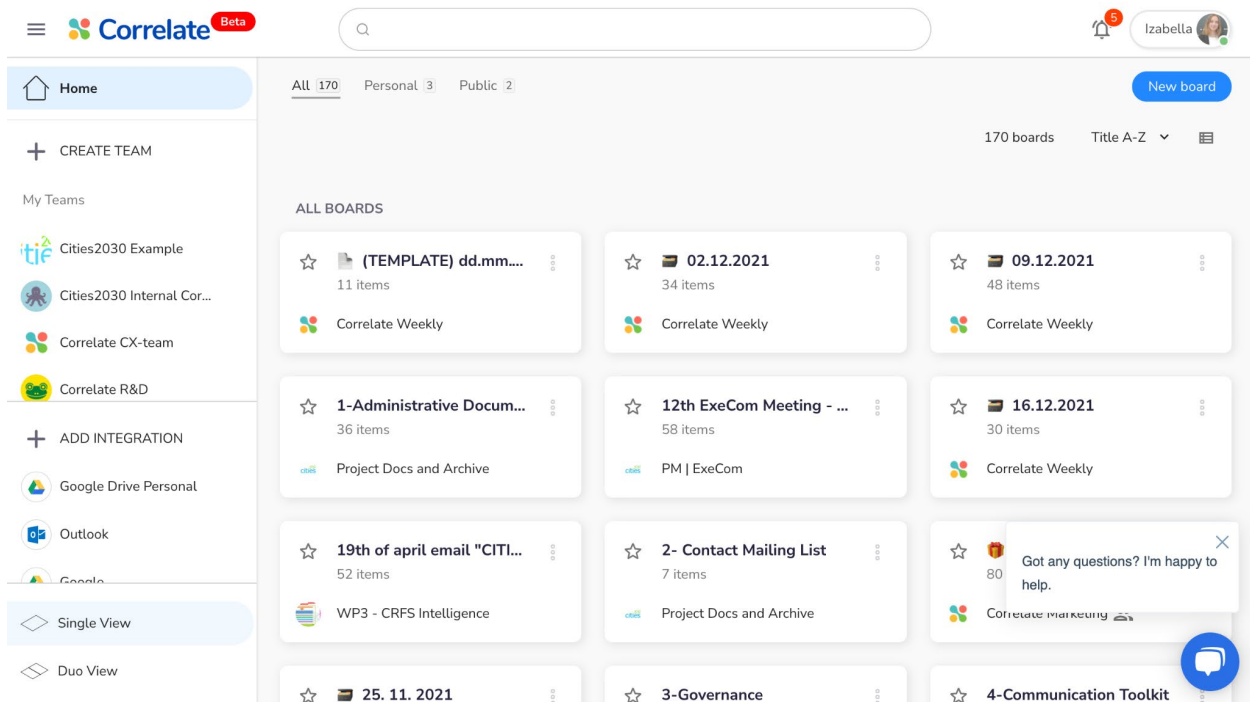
Correlate Beta

5

Izabella

Home

CREATE TEAM

My Teams

Cities2030 Example

Cities2030 Internal Cor...

Correlate CX-team

Correlate R&D

ADD INTEGRATION

Google Drive Personal

Outlook

Google

Single View

Duo View

All 170 Personal 3 Public 2

New board

170 boards Title A-Z

ALL BOARDS

(TEMPLATE) dd.mm....
11 items
Correlate Weekly

02.12.2021
34 items
Correlate Weekly

09.12.2021
48 items
Correlate Weekly

1-Administrative Docum...
36 items
Project Docs and Archive

12th ExeCom Meeting - ...
58 items
PM | ExeCom

16.12.2021
30 items
Correlate Weekly

19th of april email "CITI...
52 items
WP3 - CRFS Intelligence

2- Contact Mailing List
7 items
Project Docs and Archive

80
Correlate Marketing

Got any questions? I'm happy to help.

25. 11. 2021

3-Governance

4-Communication Toolkit